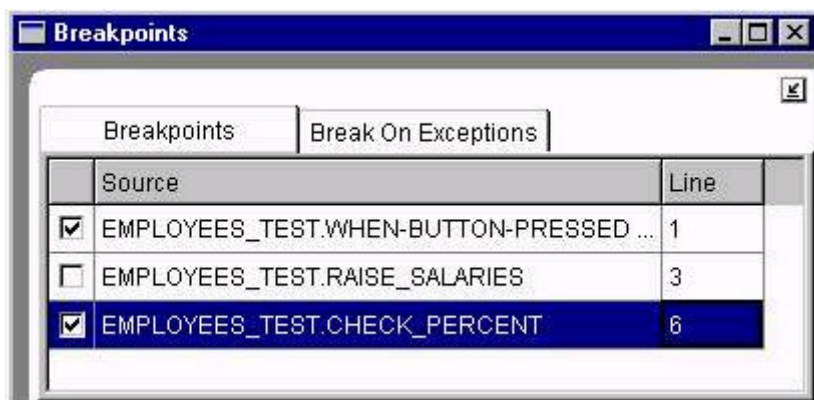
Breakpoints

Breakpoints | Break On Exceptions

| | Source | Line |
|---|---|---|
| ☑ | EMPLOYEES_TEST.WHEN-BUTTON-PRESSED ... | 1 |
| ☐ | EMPLOYEES_TEST.RAISE_SALARIES | 3 |
| ☑ | EMPLOYEES_TEST.CHECK_PERCENT | 6 |